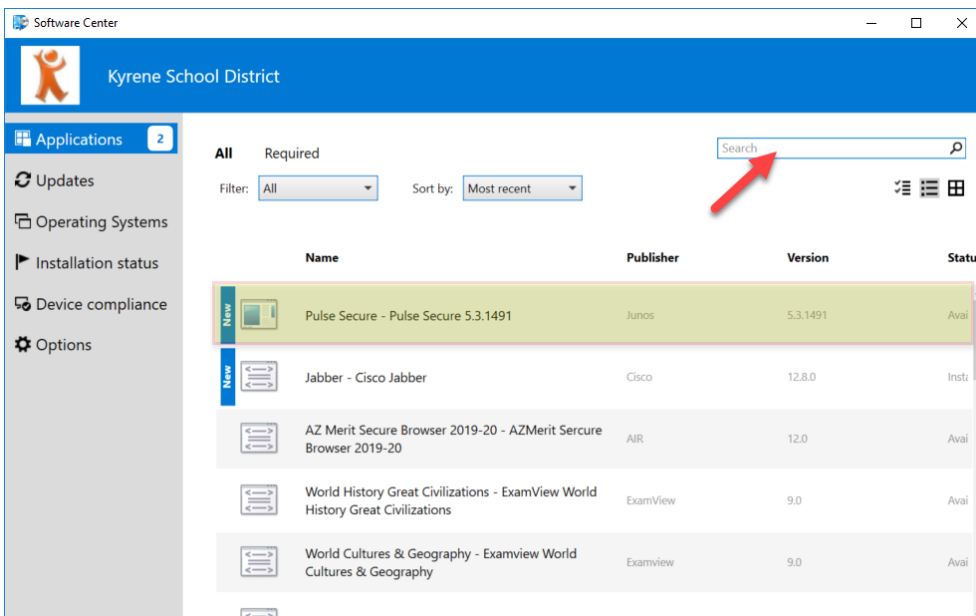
Software Center

Kyrene School District

Applications 2
Updates
Operating Systems
Installation status
Device compliance
Options

All Required

Search

Filter: All

Sort by: Most recent

| | Name | Publisher | Version | Statu |
|---|---|---|---|---|
| New | Pulse Secure - Pulse Secure 5.3.1491 | Junos | 5.3.1491 | Avai |
| New | Jabber - Cisco Jabber | Cisco | 12.8.0 | Insta |
| | AZ Merit Secure Browser 2019-20 - AZMerit Sercure Browser 2019-20 | AIR | 12.0 | Avai |
| | World History Great Civilizations - ExamView World History Great Civilizations | ExamView | 9.0 | Avai |
| | World Cultures & Geography - Examview World Cultures & Geography | Examview | 9.0 | Avai |